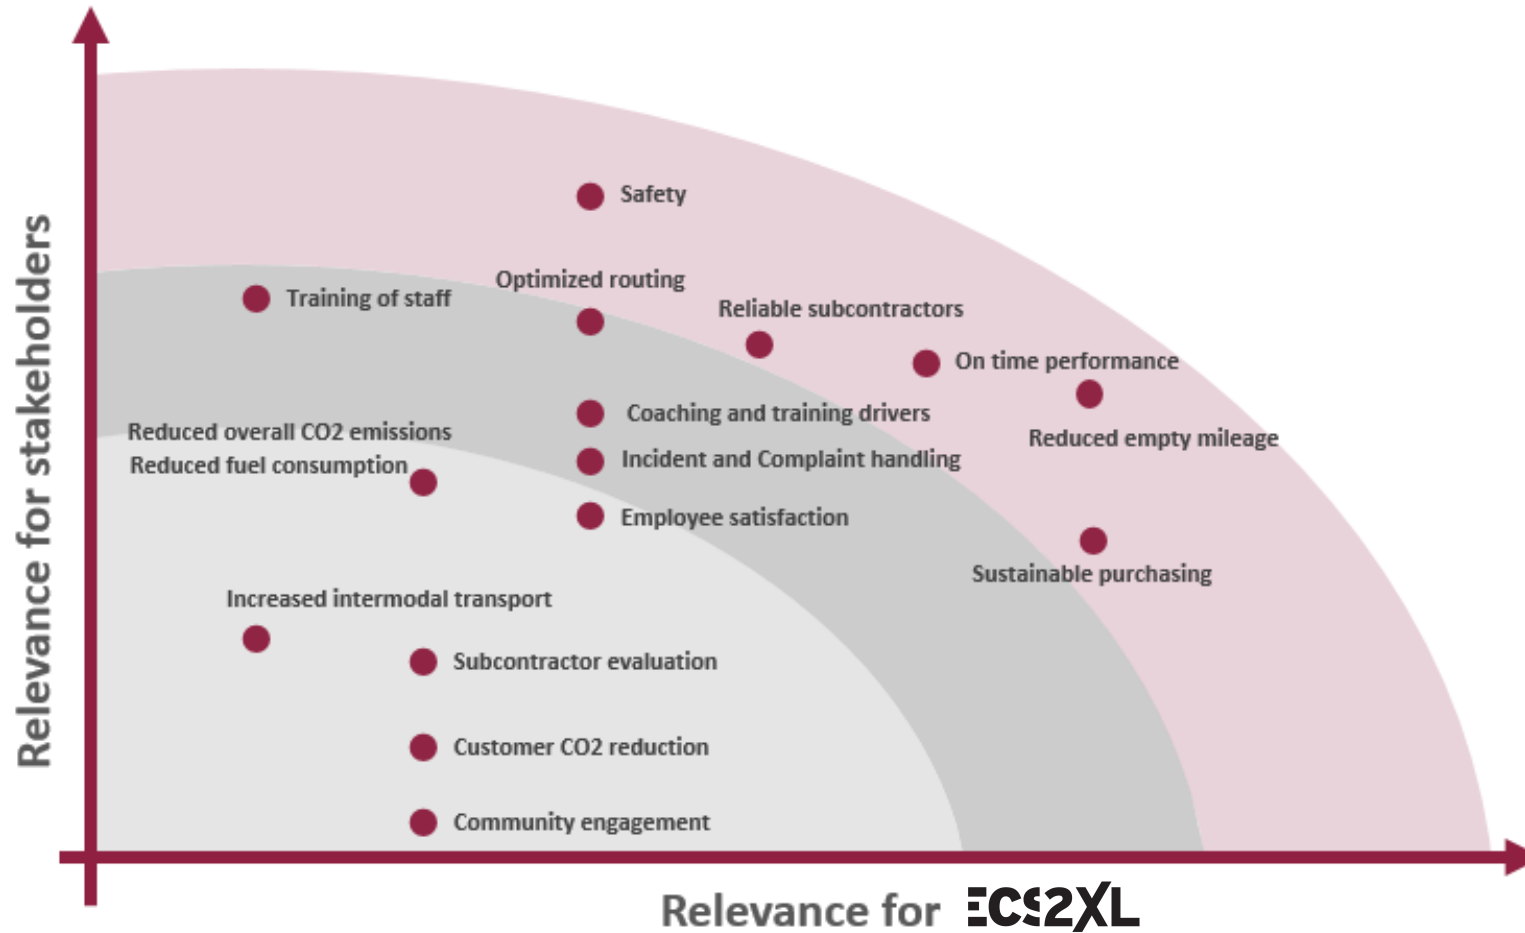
Relevance for stakeholders

Safety

Training of staff

Optimized routing

Reliable subcontractors

On time performance

Coaching and training drivers

Reduced empty mileage

Reduced overall CO2 emissions

Reduced fuel consumption

Incident and Complaint handling

Employee satisfaction

Sustainable purchasing

Increased intermodal transport

Subcontractor evaluation

Customer CO2 reduction

Community engagement

Relevance for ECS2XL